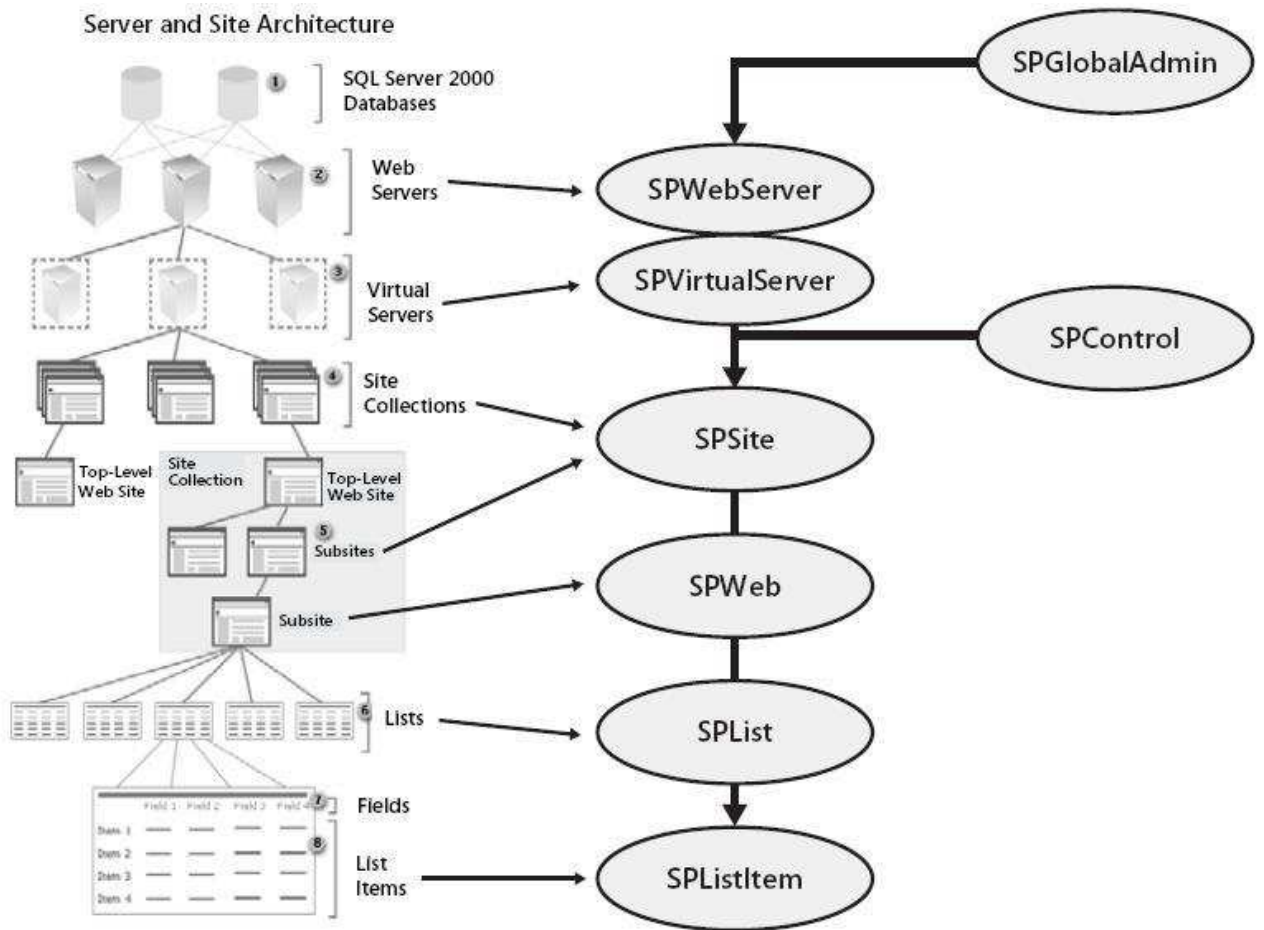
Server and Site Architecture

1 SQL Server 2000 Databases

2 Web Servers

3 Virtual Servers

4 Site Collections

Top-Level Web Site

Site Collection

Top-Level Web Site

5 Subsites

Subsite

6 Lists

Field 1 Field 2 Field 3 Field 4

7 Fields

Item 1
Item 2
Item 3
Item 4

8 List Items

SPGlobalAdmin

SPWebServer

SPVirtualServer

SPControl

SPSite

SPWeb

SPList

SPListItem